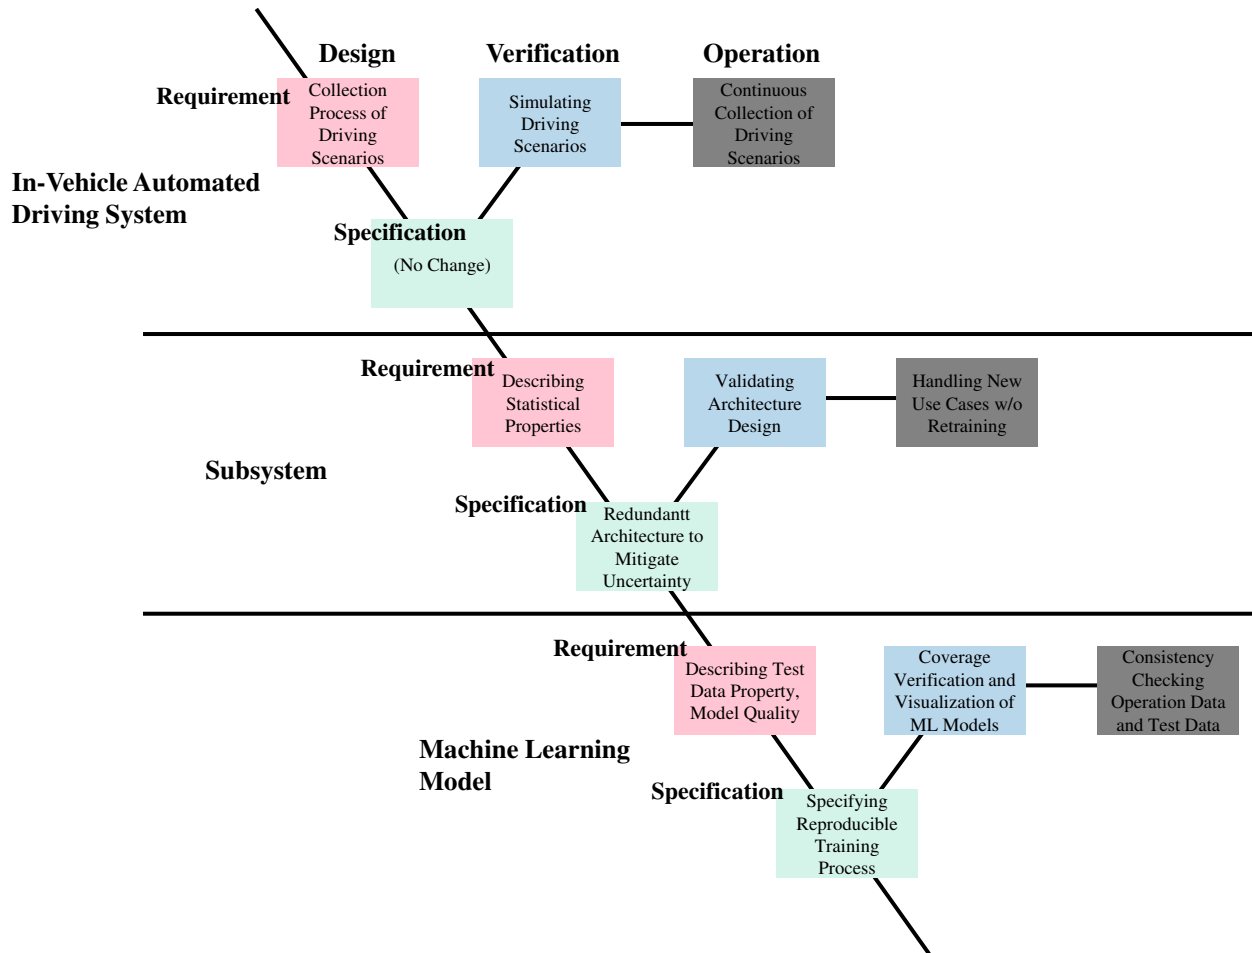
Design

Verification

Operation

Requirement

Collection Process of Driving Scenarios

Simulating Driving Scenarios

Continuous Collection of Driving Scenarios

In-Vehicle Automated Driving System

Specification

(No Change)

Requirement

Describing Statistical Properties

Validating Architecture Design

Handling New Use Cases w/o Retraining

Subsystem

Specification

Redundantt Architecture to Mitigate Uncertainty

Requirement

Describing Test Data Property, Model Quality

Coverage Verification and Visualization of ML Models

Consistency Checking Operation Data and Test Data

Machine Learning Model

Specification

Specifying Reproducible Training Process